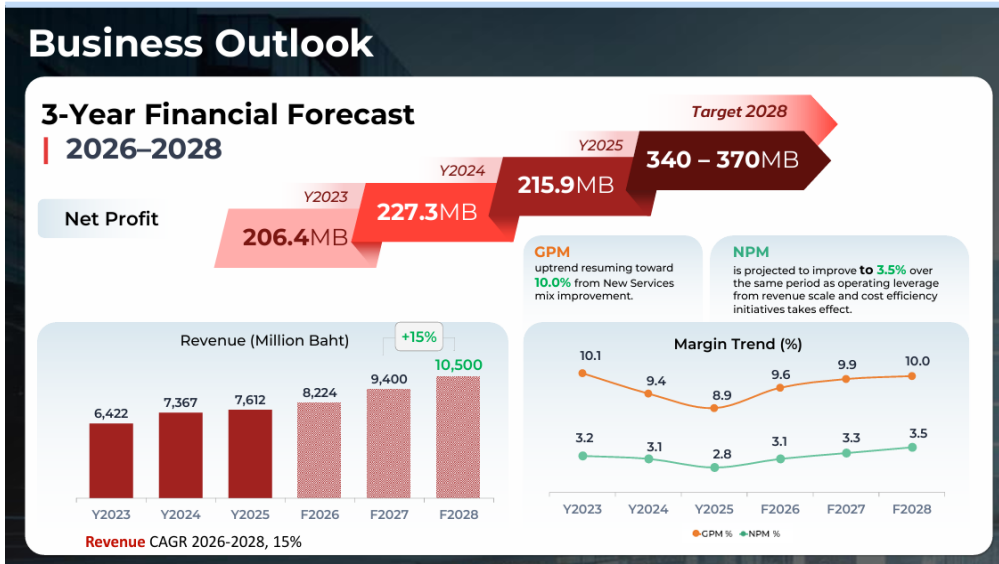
Business Outlook

3-Year Financial Forecast
2026–2028

Net Profit

Y2023
206.4MB

Y2024
227.3MB

Y2025
215.9MB

Target 2028
340 – 370MB

GPM
uptrend resuming toward 10.0% from New Services mix improvement.

NPM
is projected to improve to 3.5% over the same period as operating leverage from revenue scale and cost efficiency initiatives takes effect.

Revenue (Million Baht)

+15%

| Y2023 | Y2024 | Y2025 | F2026 | F2027 | F2028 |
|---|---|---|---|---|---|
| 6,422 | 7,367 | 7,612 | 8,224 | 9,400 | 10,500 |

Revenue CAGR 2026-2028, 15%

Margin Trend (%)

| | Y2023 | Y2024 | Y2025 | F2026 | F2027 | F2028 |
|---|---|---|---|---|---|---|
| GPM % | 10.1 | 9.4 | 8.9 | 9.6 | 9.9 | 10.0 |
| NPM % | 3.2 | 3.1 | 2.8 | 3.1 | 3.3 | 3.5 |

GPM % NPM %